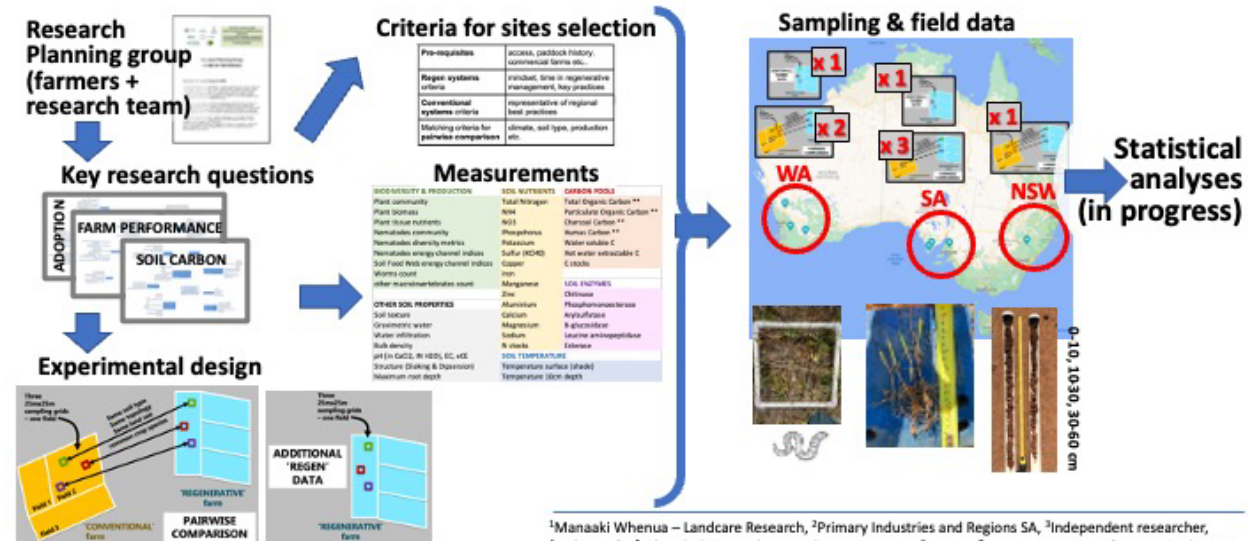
Research Planning group (farmers + research team)

Key research questions

ADOPTION

FARM PERFORMANCE

SOIL CARBON

Experimental design

Three 25mx25m sampling grids – one field

'CONVENTIONAL' farm

Field 1

Field 2

Field 3

'REGENERATIVE' farm

PAIRWISE COMPARISON

Three 25mx25m sampling grids – one field

ADDITIONAL 'REGEN' DATA

'REGENERATIVE' farm

Criteria for sites selection

| Pre-requisites | access, paddock history, commercial farms etc. |
|---|---|
| Regen systems criteria | mindset, time in regenerative management, key practices |
| Conventional systems criteria | representative of regional best practices |
| Matching criteria for pairwise comparison | climate, soil type, production etc. |

Measurements

| BIODIVERSITY & PRODUCTION | SOIL NUTRIENTS | CARBON POOLS |
|---|---|---|
| Plant community | Total Nitrogen | Total Organic Carbon ** |
| Plant biomass | NH4 | Particulate Organic Carbon ** |
| Plant tissue nutrients | NO3 | Charcoal Carbon ** |
| Nematodes community | Phosphorus | Humus Carbon ** |
| Nematodes diversity metrics | Potassium | Water soluble C |
| Nematodes energy channel indices | Sulfur (KCl40) | Hot water extractable C |
| Soil Food Web energy channel indices | Copper | C stocks |
| Worms count | Iron | |
| other macroinvertebrates count | Manganese | SOIL ENZYMES |
| OTHER SOIL PROPERTIES | Zinc | Chitinase |
| Soil texture | Aluminium | Phosphomonoesterase |
| Gravimetric water | Calcium | Arylsulfatase |
| Water infiltration | Magnesium | B-glucosidase |
| Bulk density | Sodium | Leucine aminopeptidase |
| pH (in CaCl2, IN H2O), EC, eCE | N stocks | Esterase |
| Structure (Slaking & Dispersion) | SOIL TEMPERATURE | |
| Maximum root depth | Temperature surface (shade) | |
| | Temperature 10cm depth | |

Sampling & field data

x 1

x 2

x 1

x 3

x 1

WA

SA

NSW

0-10, 1030, 30-60 cm

Statistical analyses (in progress)

$^1$Manaaki Whenua – Landcare Research, $^2$Primary Industries and Regions SA, $^3$Independent researcher,